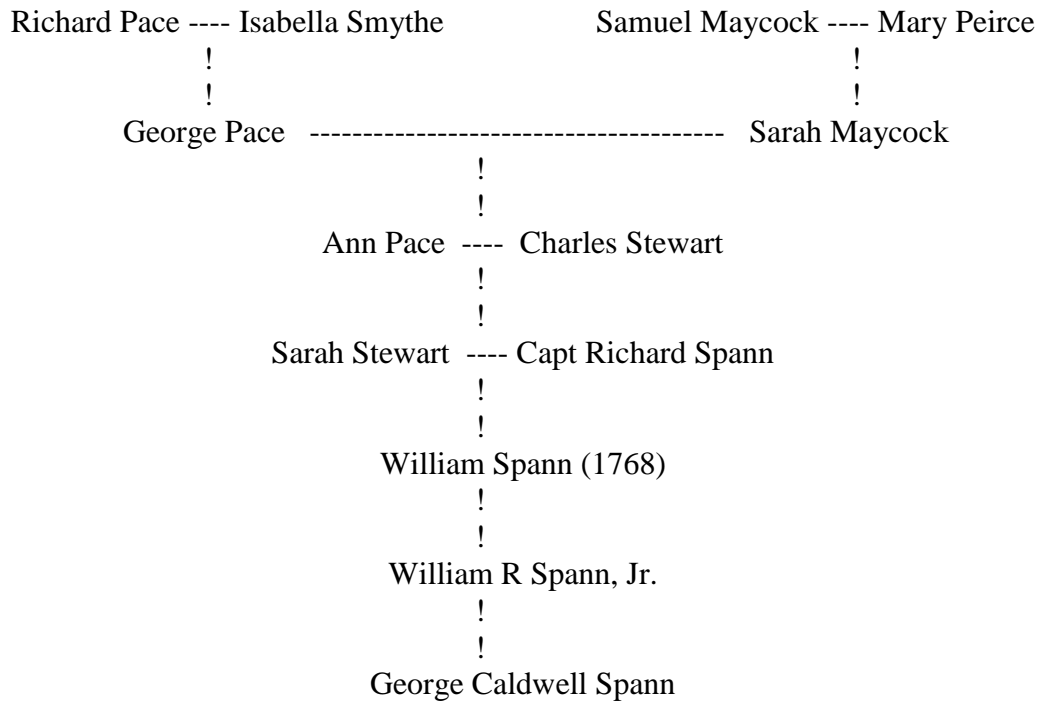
Richard Pace ---- Isabella Smythe

Samuel Maycock ---- Mary Peirce

!
!

!
!

George Pace -------------------------------------- Sarah Maycock

!
!

Ann Pace ---- Charles Stewart

!
!

Sarah Stewart ---- Capt Richard Spann

!
!

William Spann (1768)

!
!

William R Spann, Jr.

!
!

George Caldwell Spann